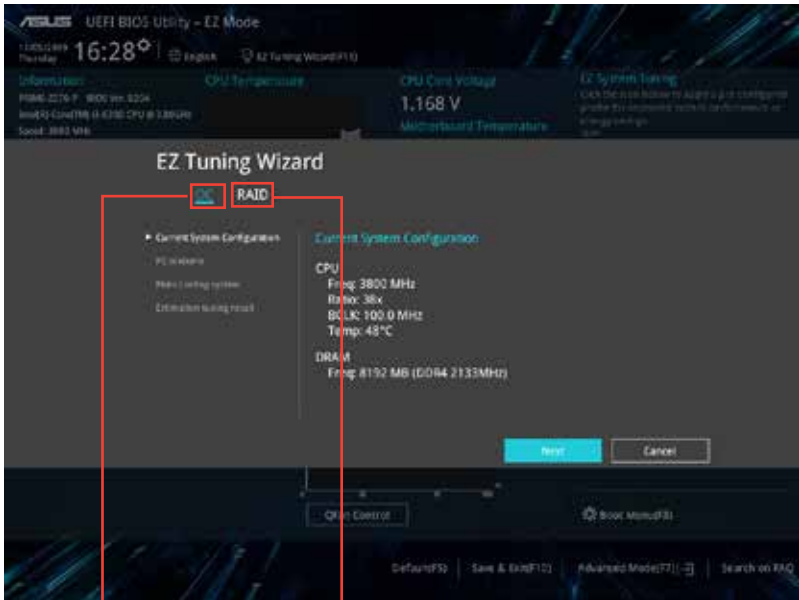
UEFI BIOS Utility – EZ Mode

Thursday 16:28 English EZ Tuning Wizard(F11)

Information
CPU Temperature
CPU Core Voltage
1.168 V
Motherboard Temperature
EZ System Tuning

EZ Tuning Wizard

OC RAID

Current System Configuration
PC scenario
Main cooling system
Estimation tuning result

Current System Configuration

CPU
Freq: 3800 MHz
Ratio: 38x
BCLK: 100.0 MHz
Temp: 48°C

DRAM
Freq: 8192 MB (DDR4 2133MHz)

Next
Cancel

QFan Control
Boot Menu(F8)

Default(F5) | Save & Exit(F10) | Advanced Mode(F7) | Search on FAQ